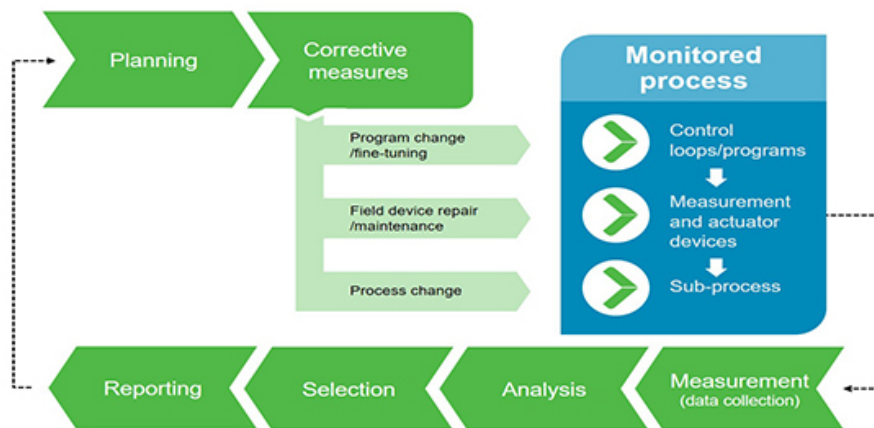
Planning

Corrective measures

Program change /fine-tuning

Field device repair /maintenance

Process change

Monitored process

Control loops/programs

Measurement and actuator devices

Sub-process

Reporting

Selection

Analysis

Measurement (data collection)